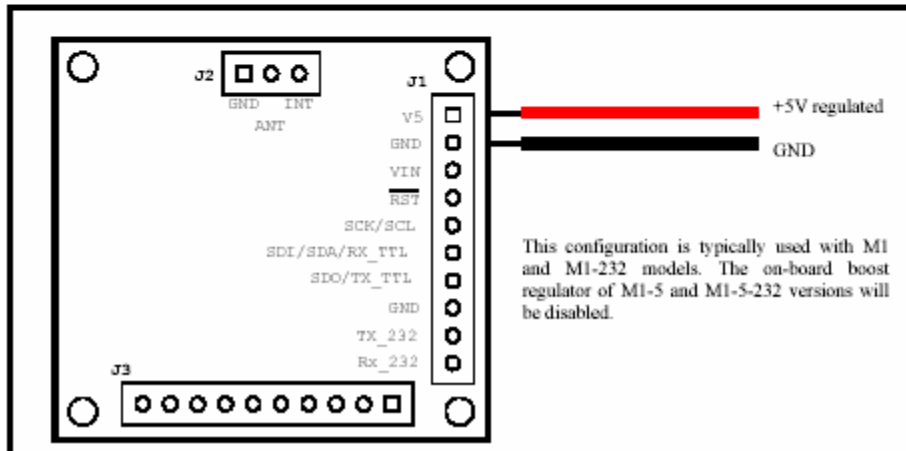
J2

GND INT

ANT

J1

V5

GND

VIN

$\overline{RST}$

SCK/SCL

SDI/SDA/RX_TTL

SDO/TX_TTL

GND

TX_232

Rx_232

J3

+5V regulated

GND

This configuration is typically used with M1 and M1-232 models. The on-board boost regulator of M1-5 and M1-5-232 versions will be disabled.